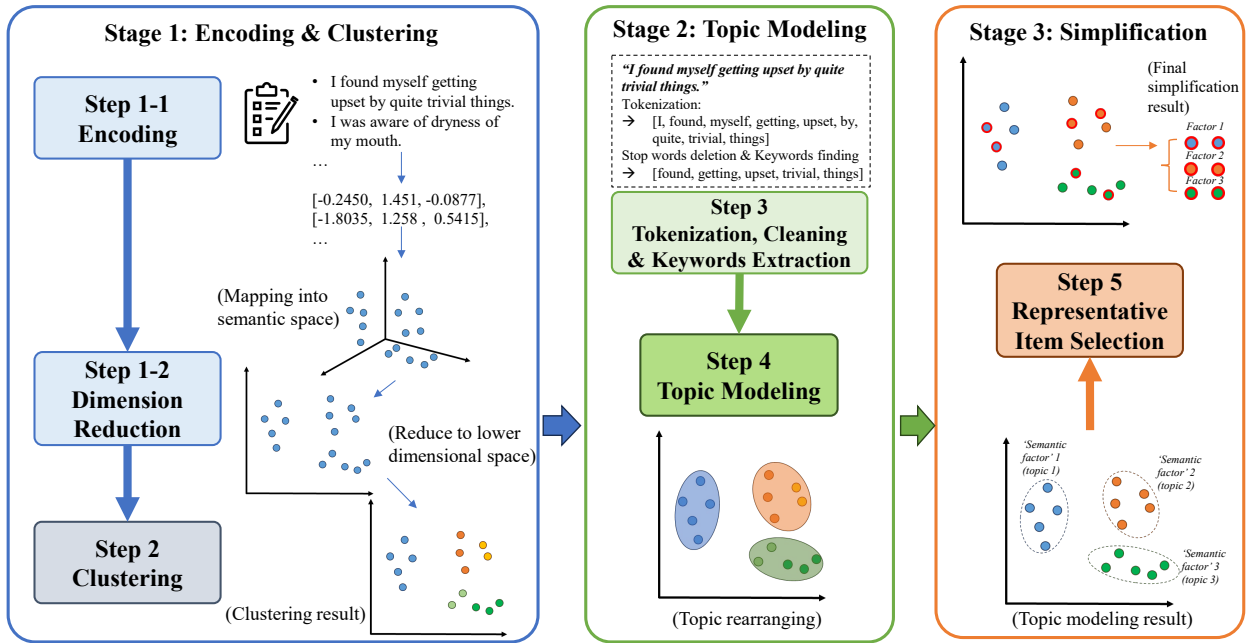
Stage 1: Encoding & Clustering

Step 1-1 Encoding

- I found myself getting upset by quite trivial things.
- I was aware of dryness of my mouth.

…

[-0.2450, 1.451, -0.0877],
[-1.8035, 1.258 , 0.5415],
…

(Mapping into semantic space)

Step 1-2 Dimension Reduction

(Reduce to lower dimensional space)

Step 2 Clustering

(Clustering result)

Stage 2: Topic Modeling

"I found myself getting upset by quite trivial things."
Tokenization:
→ [I, found, myself, getting, upset, by, quite, trivial, things]
Stop words deletion & Keywords finding
→ [found, getting, upset, trivial, things]

Step 3 Tokenization, Cleaning & Keywords Extraction

Step 4 Topic Modeling

(Topic rearranging)

Stage 3: Simplification

(Final simplification result)

Factor 1
Factor 2
Factor 3

Step 5 Representative Item Selection

'Semantic factor' 1 (topic 1)
'Semantic factor' 2 (topic 2)
'Semantic factor' 3 (topic 3)

(Topic modeling result)